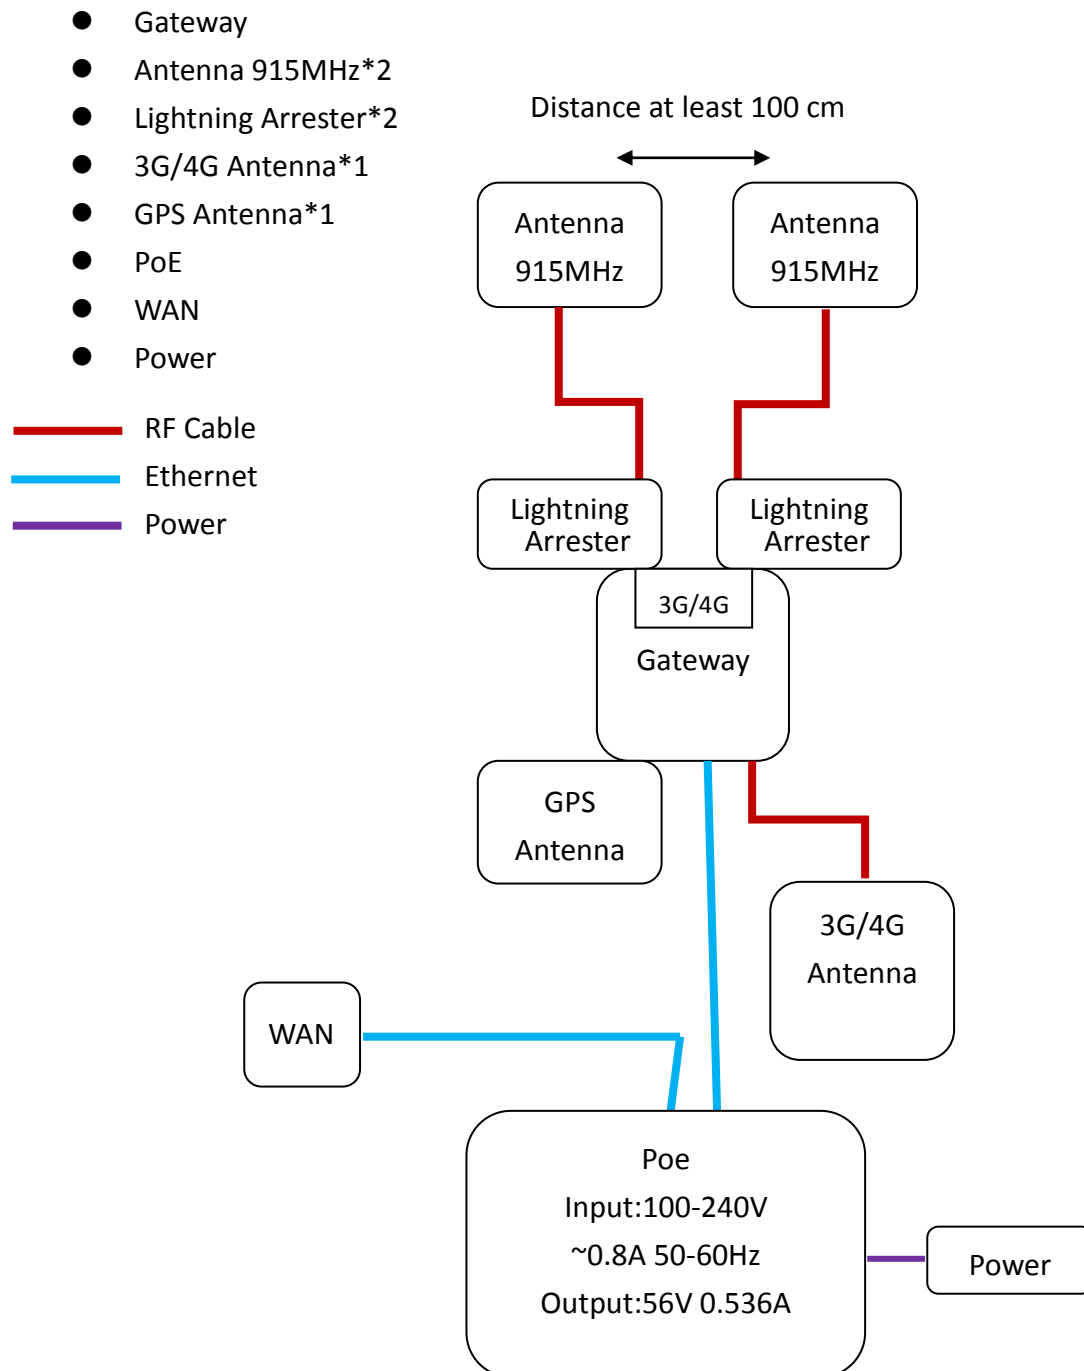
- Gateway
- Antenna 915MHz*2
- Lightning Arrester*2
- 3G/4G Antenna*1
- GPS Antenna*1
- PoE
- WAN
- Power

RF Cable
Ethernet
Power

Distance at least 100 cm

Antenna 915MHz

Antenna 915MHz

Lightning Arrester

Lightning Arrester

3G/4G

Gateway

GPS Antenna

3G/4G Antenna

WAN

Poe
Input:100-240V
~0.8A 50-60Hz
Output:56V 0.536A

Power